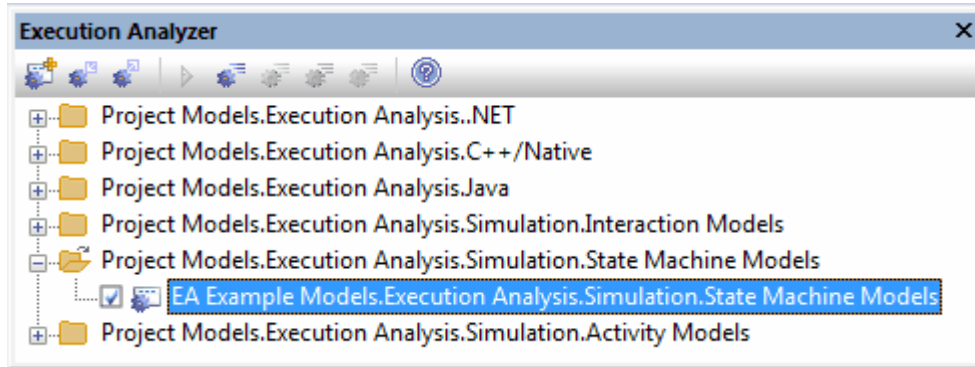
Execution Analyzer ×

Project Models.Execution Analysis..NET
Project Models.Execution Analysis.C++/Native
Project Models.Execution Analysis.Java
Project Models.Execution Analysis.Simulation.Interaction Models
Project Models.Execution Analysis.Simulation.State Machine Models
EA Example Models.Execution Analysis.Simulation.State Machine Models
Project Models.Execution Analysis.Simulation.Activity Models